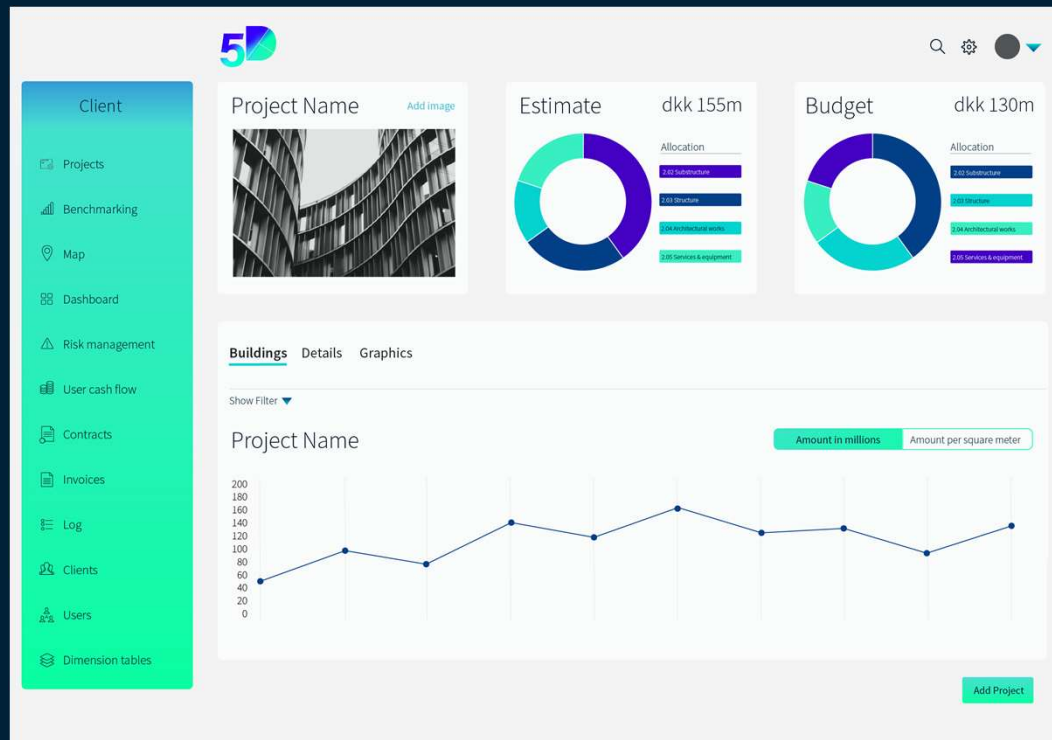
5D

Client

Projects

Benchmarking

Map

Dashboard

Risk management

User cash flow

Contracts

Invoices

Log

Clients

Users

Dimension tables

Project Name

Add image

Estimate

dkk 155m

Allocation

2.02 Substructure

2.03 Structure

2.04 Architectural works

2.05 Services & equipment

Budget

dkk 130m

Allocation

2.02 Substructure

2.03 Structure

2.04 Architectural works

2.05 Services & equipment

Buildings Details Graphics

Show Filter

Project Name

Amount in millions

Amount per square meter

200
180
160
140
120
100
80
60
40
20
0

Add Project